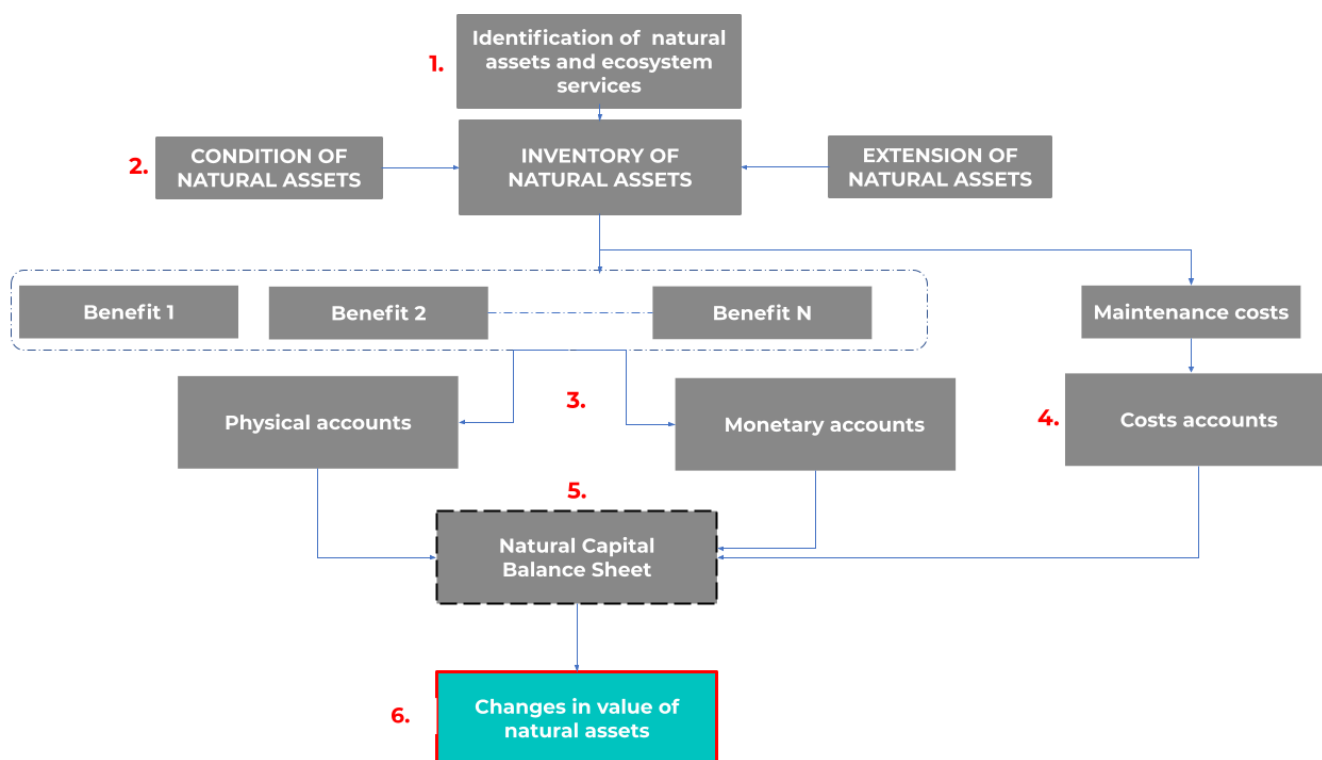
1. Identification of natural assets and ecosystem services

2. CONDITION OF NATURAL ASSETS

INVENTORY OF NATURAL ASSETS

EXTENSION OF NATURAL ASSETS

Benefit 1

Benefit 2

Benefit N

Maintenance costs

Physical accounts

3.

Monetary accounts

4. Costs accounts

5.

Natural Capital Balance Sheet

6. Changes in value of natural assets